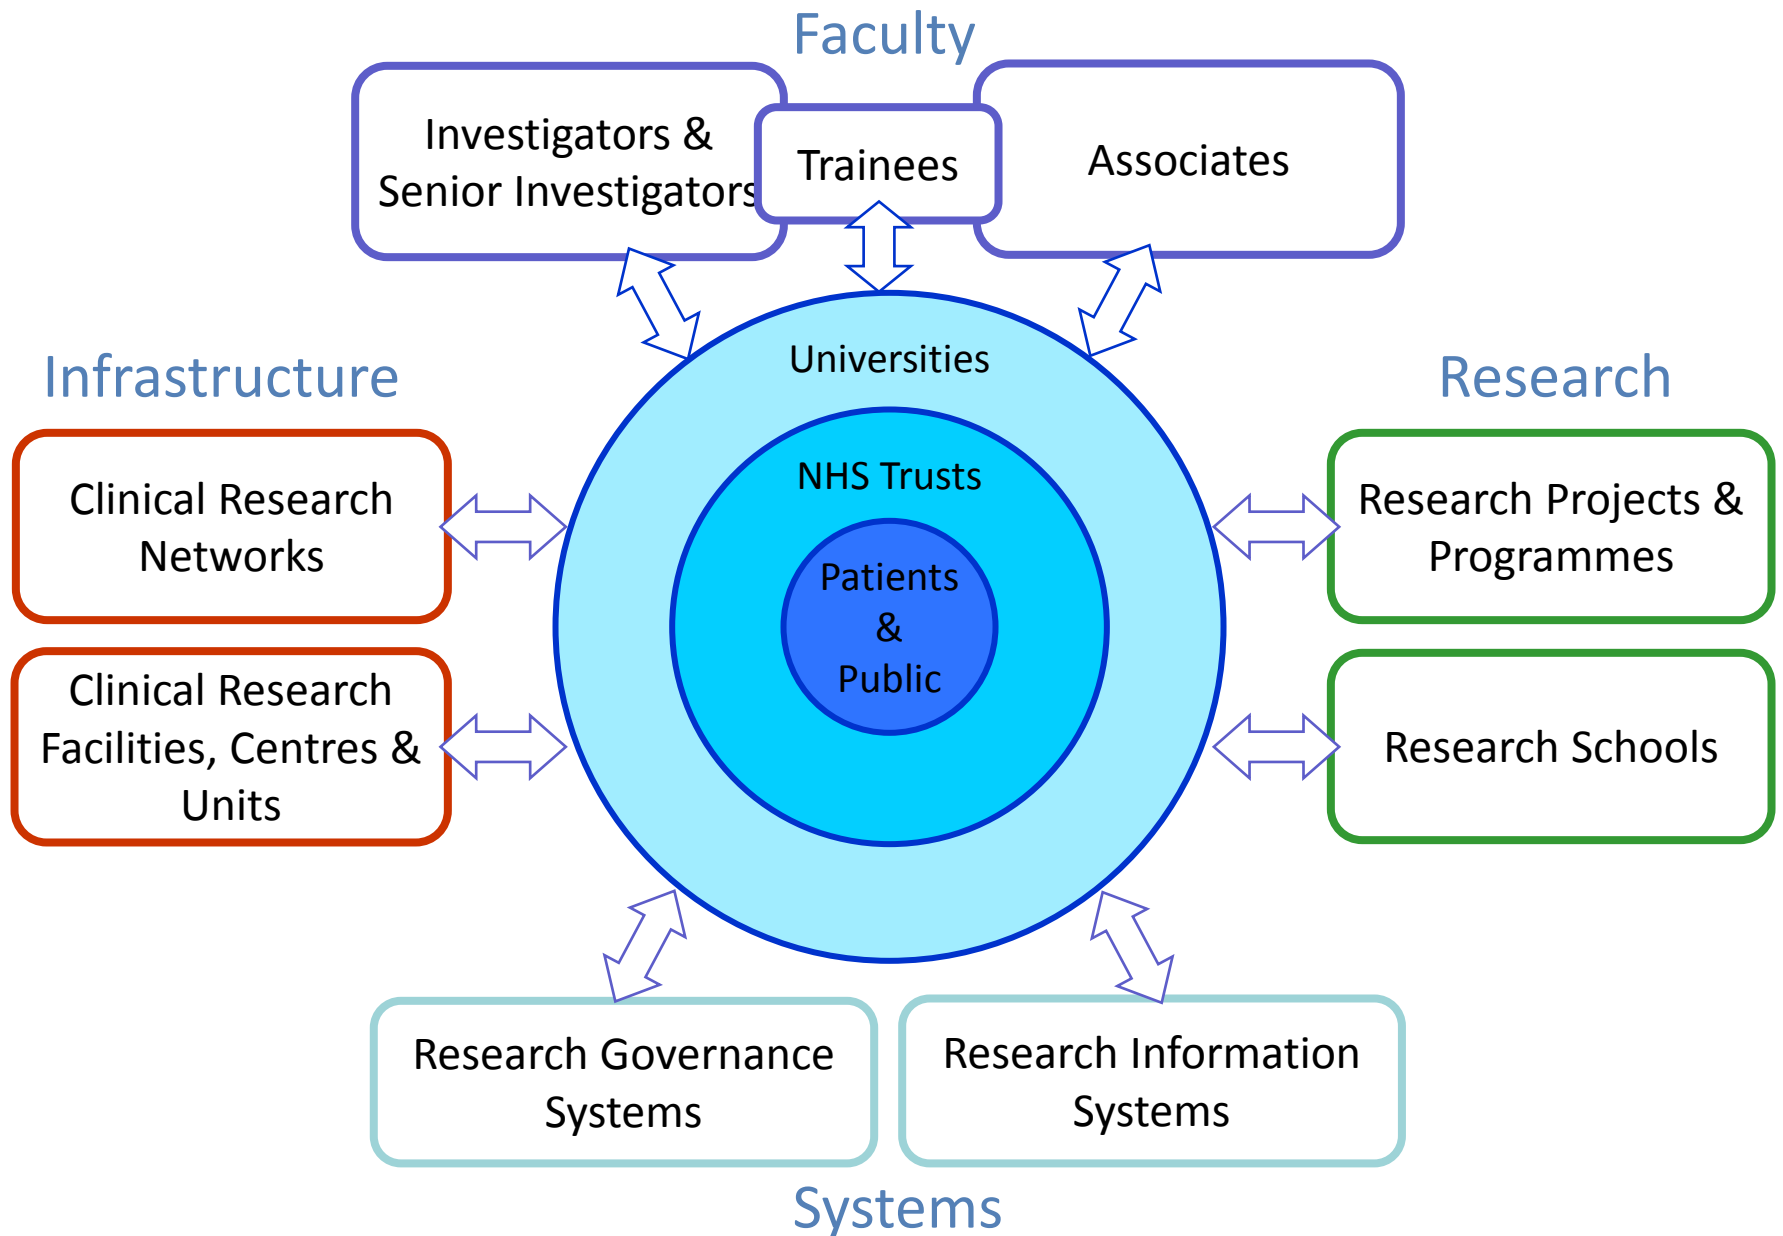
Faculty

Investigators & Senior Investigators

Trainees

Associates

Infrastructure

Research

Universities

NHS Trusts

Patients & Public

Clinical Research Networks

Clinical Research Facilities, Centres & Units

Research Projects & Programmes

Research Schools

Research Governance Systems

Research Information Systems

Systems